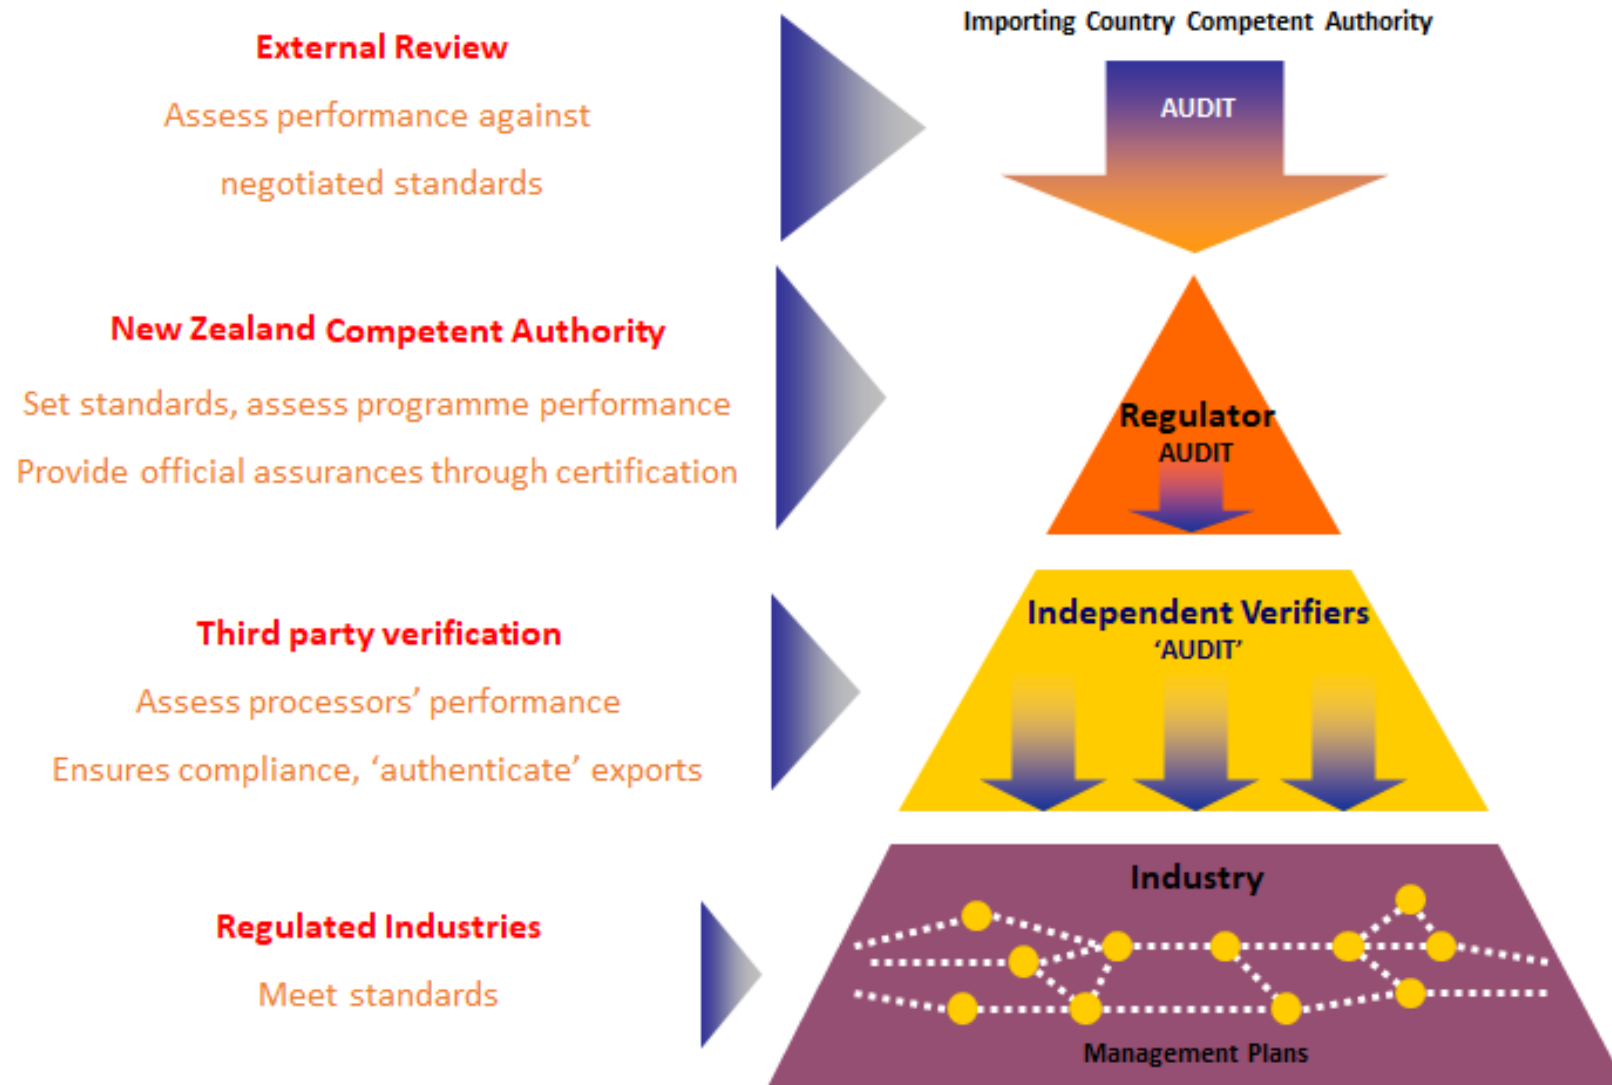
External Review

Assess performance against

negotiated standards

Importing Country Competent Authority

AUDIT

New Zealand Competent Authority

Set standards, assess programme performance

Provide official assurances through certification

Regulator

AUDIT

Third party verification

Assess processors' performance

Ensures compliance, 'authenticate' exports

Independent Verifiers

'AUDIT'

Regulated Industries

Meet standards

Industry

Management Plans